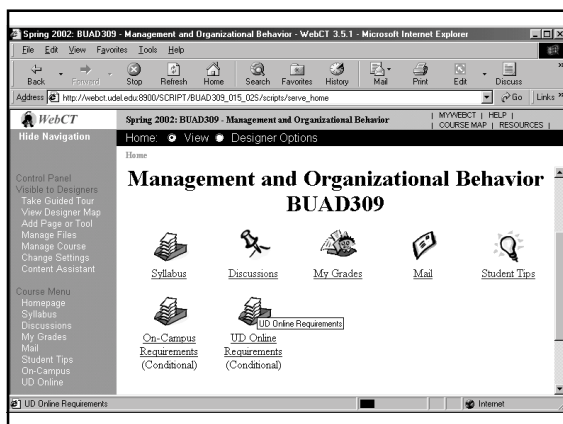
Spring 2002: BUAD309 - Management and Organizational Behavior - WebCT 3.5.1 - Microsoft Internet Explorer

File Edit View Favorites Tools Help

Back Forward Stop Refresh Home Search Favorites History Mail Print Edit Discuss

Address http://webct.udel.edu:8900/SCRIPT/BUAD309_015_02S/scripts/serve_home Go Links

WebCT

Spring 2002: BUAD309 - Management and Organizational Behavior

| MYWEBCT | HELP | COURSE MAP | RESOURCES |

Hide Navigation

Home: View Designer Options

Home

Control Panel
Visible to Designers
Take Guided Tour
View Designer Map
Add Page or Tool
Manage Files
Manage Course
Change Settings
Content Assistant

Course Menu
Homepage
Syllabus
Discussions
My Grades
Mail
Student Tips
On-Campus
UD Online

# Management and Organizational Behavior BUAD309

Syllabus

Discussions

My Grades

Mail

Student Tips

On-Campus Requirements (Conditional)

UD Online Requirements (Conditional)

UD Online Requirements

UD Online Requirements

Internet